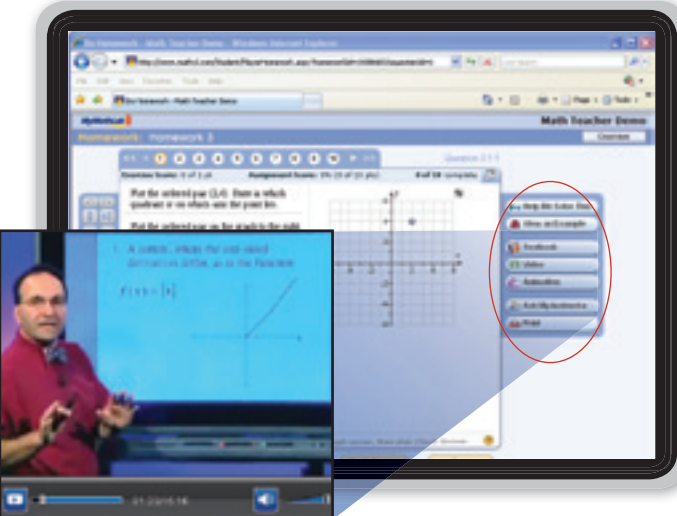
Do Homework - Math Teacher Demo - Windows Internet Explorer

File Edit View Favorites Tools Help

Do Homework - Math Teacher Demo

MyMathLab

Math Teacher Demo

Homework: Homework 3

Overview

Question 2.1.1

Overview Score: 0 of 1 pt

Assignment Score: 0% (0 of 23 pts)

0 of 16 complete

Plot the ordered pair (3,4). State in which quadrant or on which axis the point lies.

Plot the ordered pair on the graph to the right.

Help Me Solve This

View an Example

Textbook

Video

Animation

Ask My Instructor

Print

1. A certain ... the ... derivative ... as ... function

$f(x) = |x|$

01:23/05:16